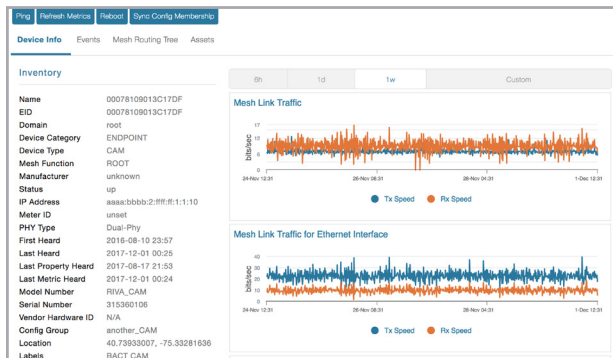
Ping | Refresh Metrics | Reboot | Sync Config Membership

Device Info | Events | Mesh Routing Tree | Assets

Inventory

| | |
|---|---|
| Name | 00078109013C17DF |
| EID | 00078109013C17DF |
| Domain | root |
| Device Category | ENDPOINT |
| Device Type | CAM |
| Mesh Function | ROOT |
| Manufacturer | unknown |
| Status | up |
| IP Address | aaaa:bbbb:2:fff:ff:1:1:10 |
| Meter ID | unset |
| PHY Type | Dual-Phy |
| First Heard | 2016-08-10 23:57 |
| Last Heard | 2017-12-01 00:25 |
| Last Property Heard | 2017-08-17 21:53 |
| Last Metric Heard | 2017-12-01 00:24 |
| Model Number | RIVA_CAM |
| Serial Number | 315360106 |
| Vendor Hardware ID | N/A |
| Config Group | another_CAM |
| Location | 40.73933007, -75.33281636 |
| Labels | BACT CAM |

6h | 1d | 1w | Custom

Mesh Link Traffic

bits/sec
17
13
8
4
0
24-Nov 12:31 | 26-Nov 08:31 | 28-Nov 04:31 | 1-Dec 12:31

Tx Speed | Rx Speed

Mesh Link Traffic for Ethernet Interface

bits/sec
40
30
20
10
0
24-Nov 12:31 | 26-Nov 08:31 | 28-Nov 04:31 | 1-Dec 12:31

Tx Speed | Rx Speed